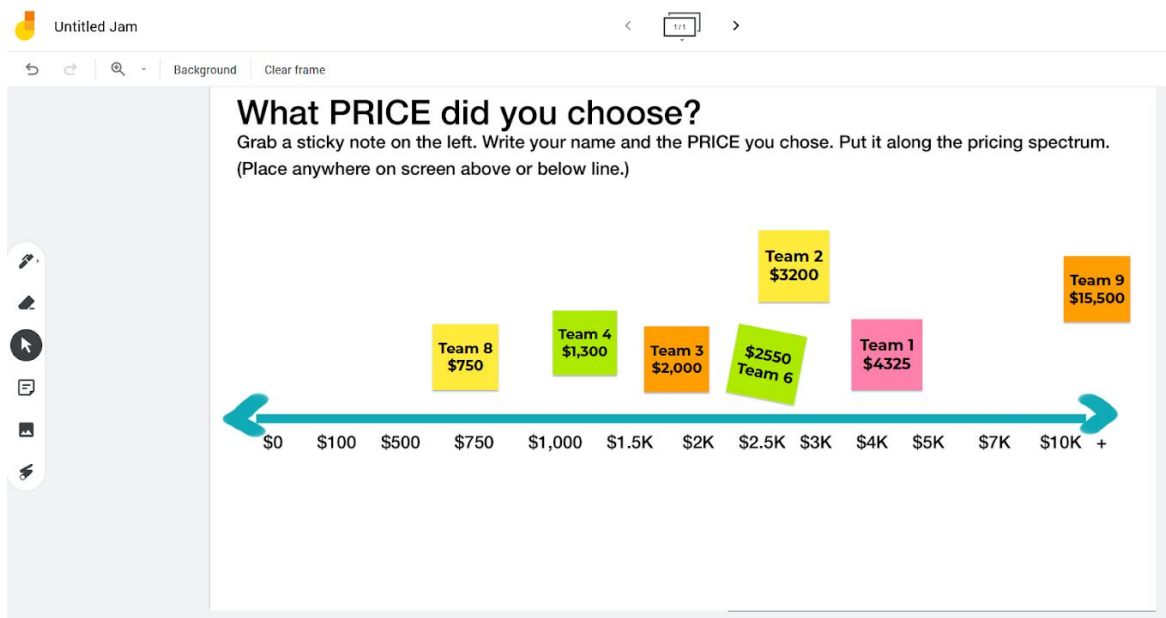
Untitled Jam

1/1

Background Clear frame

What PRICE did you choose?

Grab a sticky note on the left. Write your name and the PRICE you chose. Put it along the pricing spectrum. (Place anywhere on screen above or below line.)

Team 2
$3200

Team 9
$15,500

Team 8
$750

Team 4
$1,300

Team 3
$2,000

$2550
Team 6

Team 1
$4325

$0 $100 $500 $750 $1,000 $1.5K $2K $2.5K $3K $4K $5K $7K $10K +